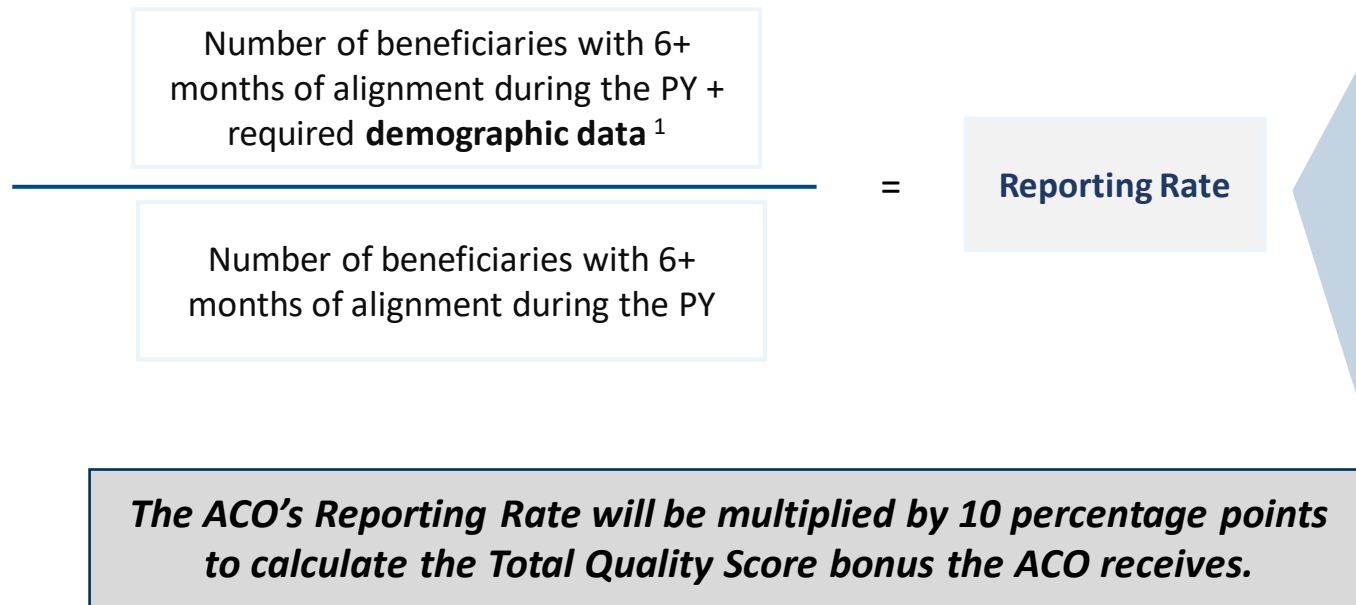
Number of beneficiaries with 6+ months of alignment during the PY + required **demographic data** $^1$

=

Reporting Rate

Number of beneficiaries with 6+ months of alignment during the PY

*The ACO's Reporting Rate will be multiplied by 10 percentage points to calculate the Total Quality Score bonus the ACO receives.*